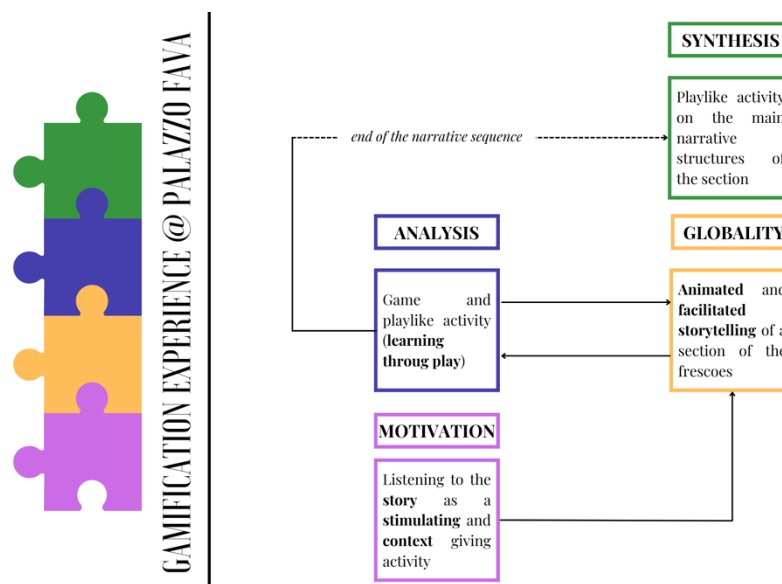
GAMIFICATION EXPERIENCE @ PALAZZO FAVA

SYNTHESIS

Playlike activity on the main narrative structures of the section

end of the narrative sequence

ANALYSIS

Game and playlike activity (**learning throug play**)

GLOBALITY

**Animated** and **facilitated storytelling** of a section of the frescoes

MOTIVATION

Listening to the **story** as a **stimulating** and **context** giving activity